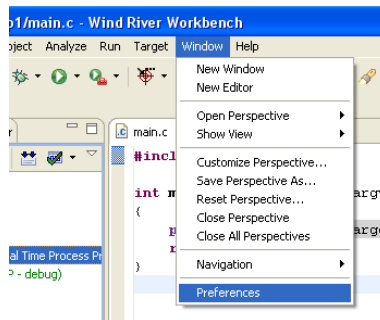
o1/main.c - Wind River Workbench
oject Analyze Run Target Window Help

New Window
New Editor

Open Perspective
Show View

Customize Perspective...
Save Perspective As...
Reset Perspective...
Close Perspective
Close All Perspectives

Navigation

Preferences

main.c
#incl
int m
{
p
r
}
arg
arg

al Time Process Pr
P - debug)